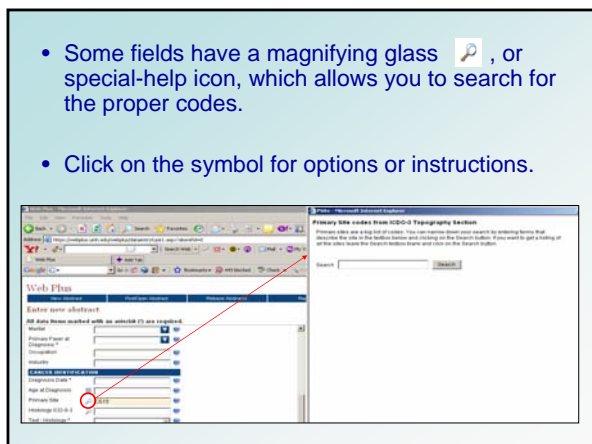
• Some fields have a magnifying glass, or special-help icon, which allows you to search for the proper codes.

• Click on the symbol for options or instructions.

Web Plus

Enter new abstract

All data items marked with an asterisk (*) are required.

Marital

Primary Payer at Diagnosis *

Occupation

Industry

CANCER IDENTIFICATION

Diagnosis Date *

Age at Diagnosis

Primary Site

Histology ICD-O-3

Primary Site codes from ICDO-3 Topography Section

Search

Search